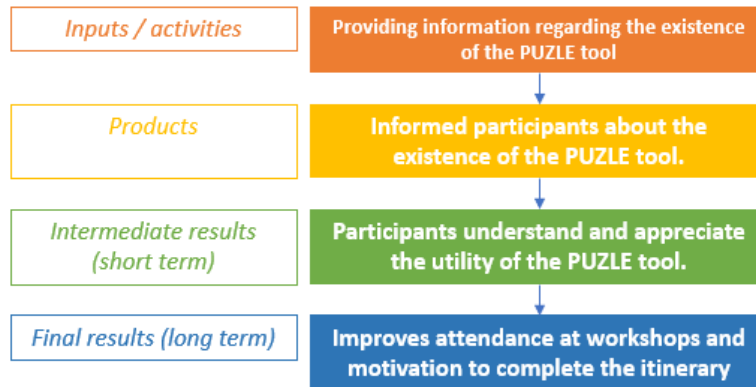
Inputs / activities

Providing information regarding the existence of the PUZLE tool

Products

Informed participants about the existence of the PUZLE tool.

Intermediate results (short term)

Participants understand and appreciate the utility of the PUZLE tool.

Final results (long term)

Improves attendance at workshops and motivation to complete the itinerary